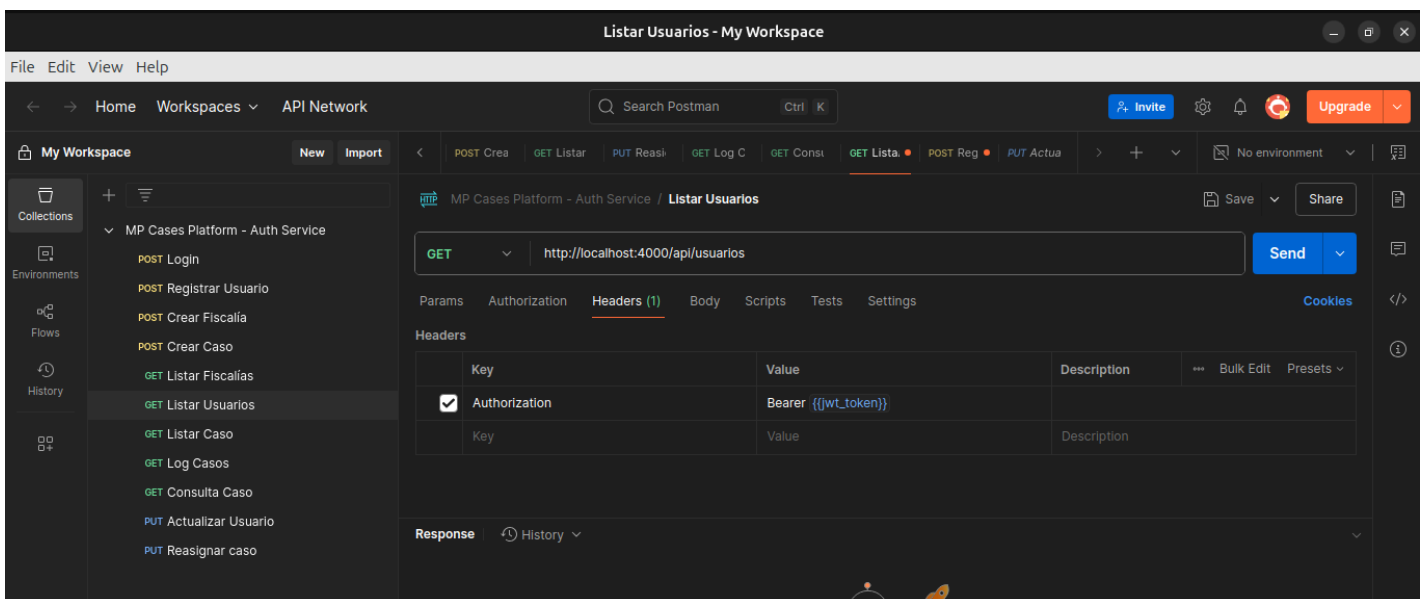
Listar Usuarios - My Workspace

File Edit View Help

Home Workspaces API Network

Search Postman Ctrl K

Invite Upgrade

My Workspace New Import

POST Crea GET Listar PUT Reasi GET Log C GET Consu GET Lista POST Reg PUT Actua

No environment

Collections

Environments

Flows

History

MP Cases Platform - Auth Service

POST Login

POST Registrar Usuario

POST Crear Fiscalía

POST Crear Caso

GET Listar Fiscalías

GET Listar Usuarios

GET Listar Caso

GET Log Casos

GET Consulta Caso

PUT Actualizar Usuario

PUT Reasignar caso

MP Cases Platform - Auth Service / Listar Usuarios

Save Share

GET http://localhost:4000/api/usuarios Send

Params Authorization Headers (1) Body Scripts Tests Settings Cookies

Headers

| Key | Value | Description | Bulk Edit Presets |
|---|---|---|---|
| Authorization | Bearer {{jwt_token}} | | |
| Key | Value | Description | |

Response History